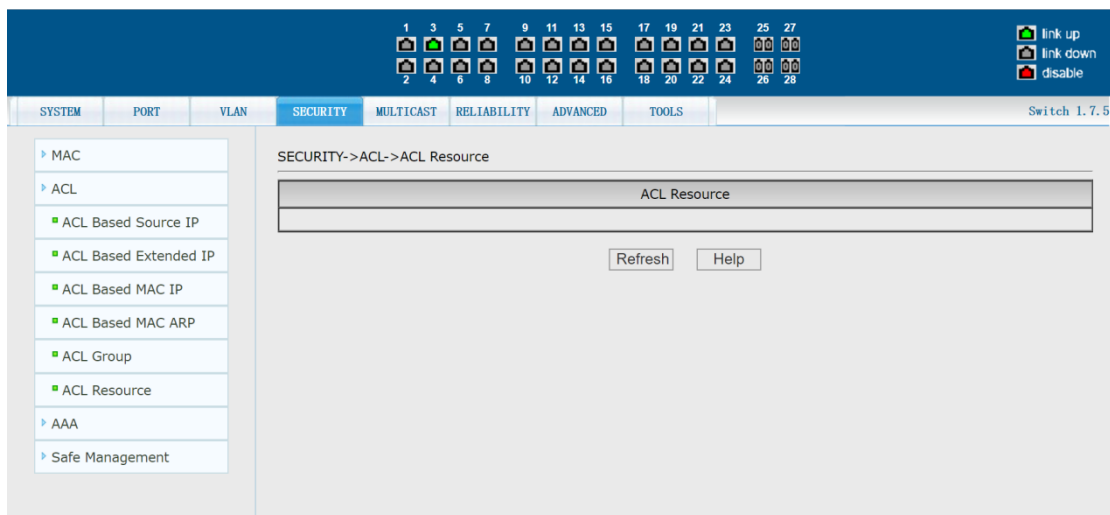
1 3 5 7 9 11 13 15 17 19 21 23 25 27

2 4 6 8 10 12 14 16 18 20 22 24 26 28

link up
link down
disable

SYSTEM | PORT | VLAN | SECURITY | MULTICAST | RELIABILITY | ADVANCED | TOOLS

Switch 1.7.5

MAC
ACL
ACL Based Source IP
ACL Based Extended IP
ACL Based MAC IP
ACL Based MAC ARP
ACL Group
ACL Resource
AAA
Safe Management

SECURITY->ACL->ACL Resource

| ACL Resource |
|---|
| |

Refresh Help